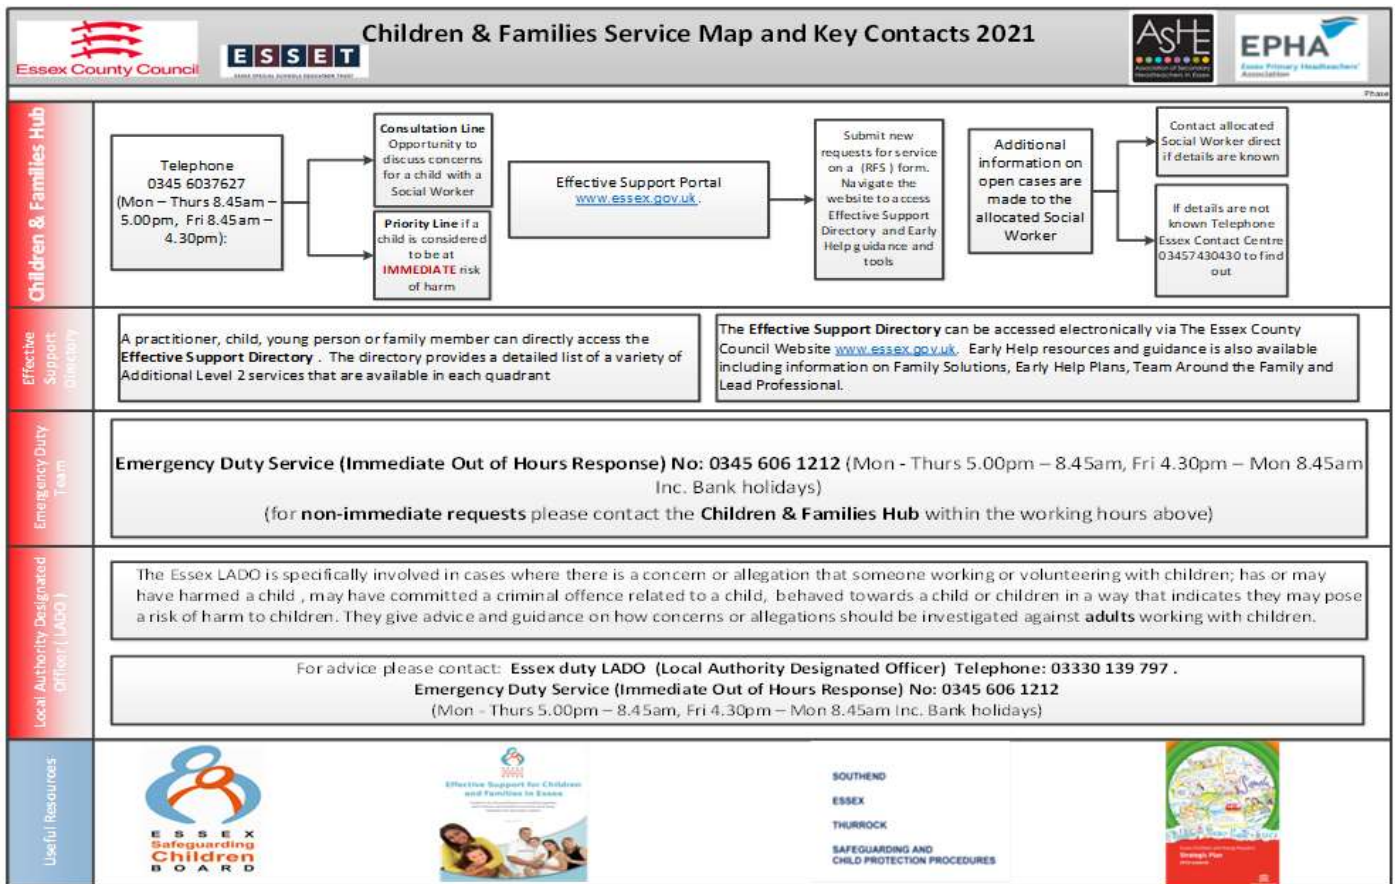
Essex County Council

ESSET

ESSEX SPECIAL SCHOOLS EDUCATION TRUST

Children & Families Service Map and Key Contacts 2021

ASHE

Association of Secondary Headteachers in Essex

EPHA

Essex Primary Headteachers' Association

Phase

Children & Families Hub

Telephone 0345 6037627 (Mon – Thurs 8.45am – 5.00pm, Fri 8.45am – 4.30pm):

Consultation Line Opportunity to discuss concerns for a child with a Social Worker

Priority Line if a child is considered to be at IMMEDIATE risk of harm

Effective Support Portal www.essex.gov.uk.

Submit new requests for service on a (RFS) form. Navigate the website to access Effective Support Directory and Early Help guidance and tools

Additional information on open cases are made to the allocated Social Worker

Contact allocated Social Worker direct if details are known

If details are not known Telephone Essex Contact Centre 03457430430 to find out

Effective Support Directory

A practitioner, child, young person or family member can directly access the Effective Support Directory. The directory provides a detailed list of a variety of Additional Level 2 services that are available in each quadrant

The Effective Support Directory can be accessed electronically via The Essex County Council Website www.essex.gov.uk. Early Help resources and guidance is also available including information on Family Solutions, Early Help Plans, Team Around the Family and Lead Professional.

Emergency Duty Team

Emergency Duty Service (Immediate Out of Hours Response) No: 0345 606 1212 (Mon - Thurs 5.00pm – 8.45am, Fri 4.30pm – Mon 8.45am Inc. Bank holidays)

(for non-immediate requests please contact the Children & Families Hub within the working hours above)

Local Authority Designated Officer (LADO)

The Essex LADO is specifically involved in cases where there is a concern or allegation that someone working or volunteering with children; has or may have harmed a child, may have committed a criminal offence related to a child, behaved towards a child or children in a way that indicates they may pose a risk of harm to children. They give advice and guidance on how concerns or allegations should be investigated against adults working with children.

For advice please contact: Essex duty LADO (Local Authority Designated Officer) Telephone: 03330 139 797.
Emergency Duty Service (Immediate Out of Hours Response) No: 0345 606 1212
(Mon - Thurs 5.00pm – 8.45am, Fri 4.30pm – Mon 8.45am Inc. Bank holidays)

Useful Resources

ESSEX Safeguarding Children BOARD

Effective Support for Children and Families in Essex

SOUTHEND
ESSEX
THURROCK
SAFEGUARDING AND CHILD PROTECTION PROCEDURES

Strategic Plan